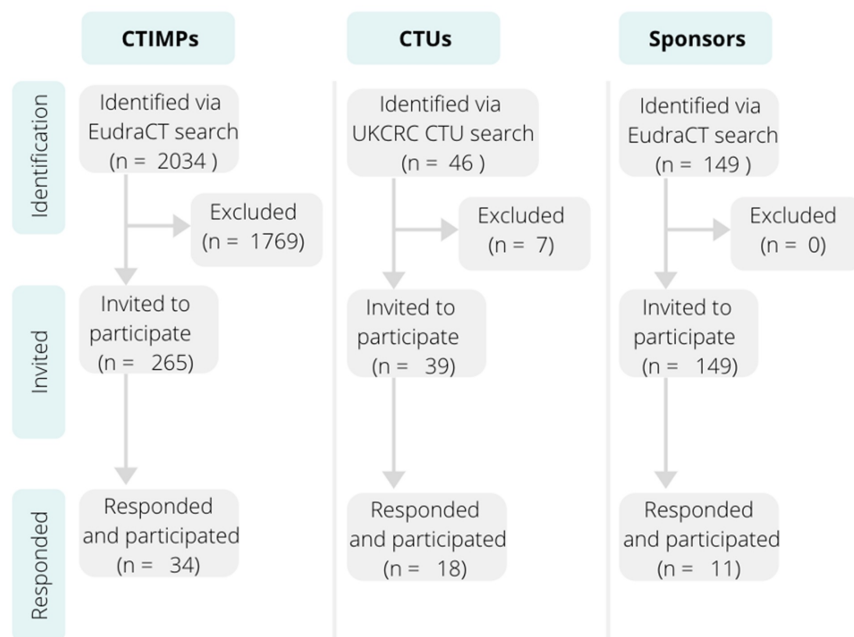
CTIMPs

CTUs

Sponsors

Identification

Invited

Responded

Identified via EudraCT search (n = 2034 )

Excluded (n = 1769)

Invited to participate (n = 265)

Responded and participated (n = 34)

Identified via UKCRC CTU search (n = 46 )

Excluded (n = 7)

Invited to participate (n = 39)

Responded and participated (n = 18)

Identified via EudraCT search (n = 149 )

Excluded (n = 0)

Invited to participate (n = 149)

Responded and participated (n = 11)